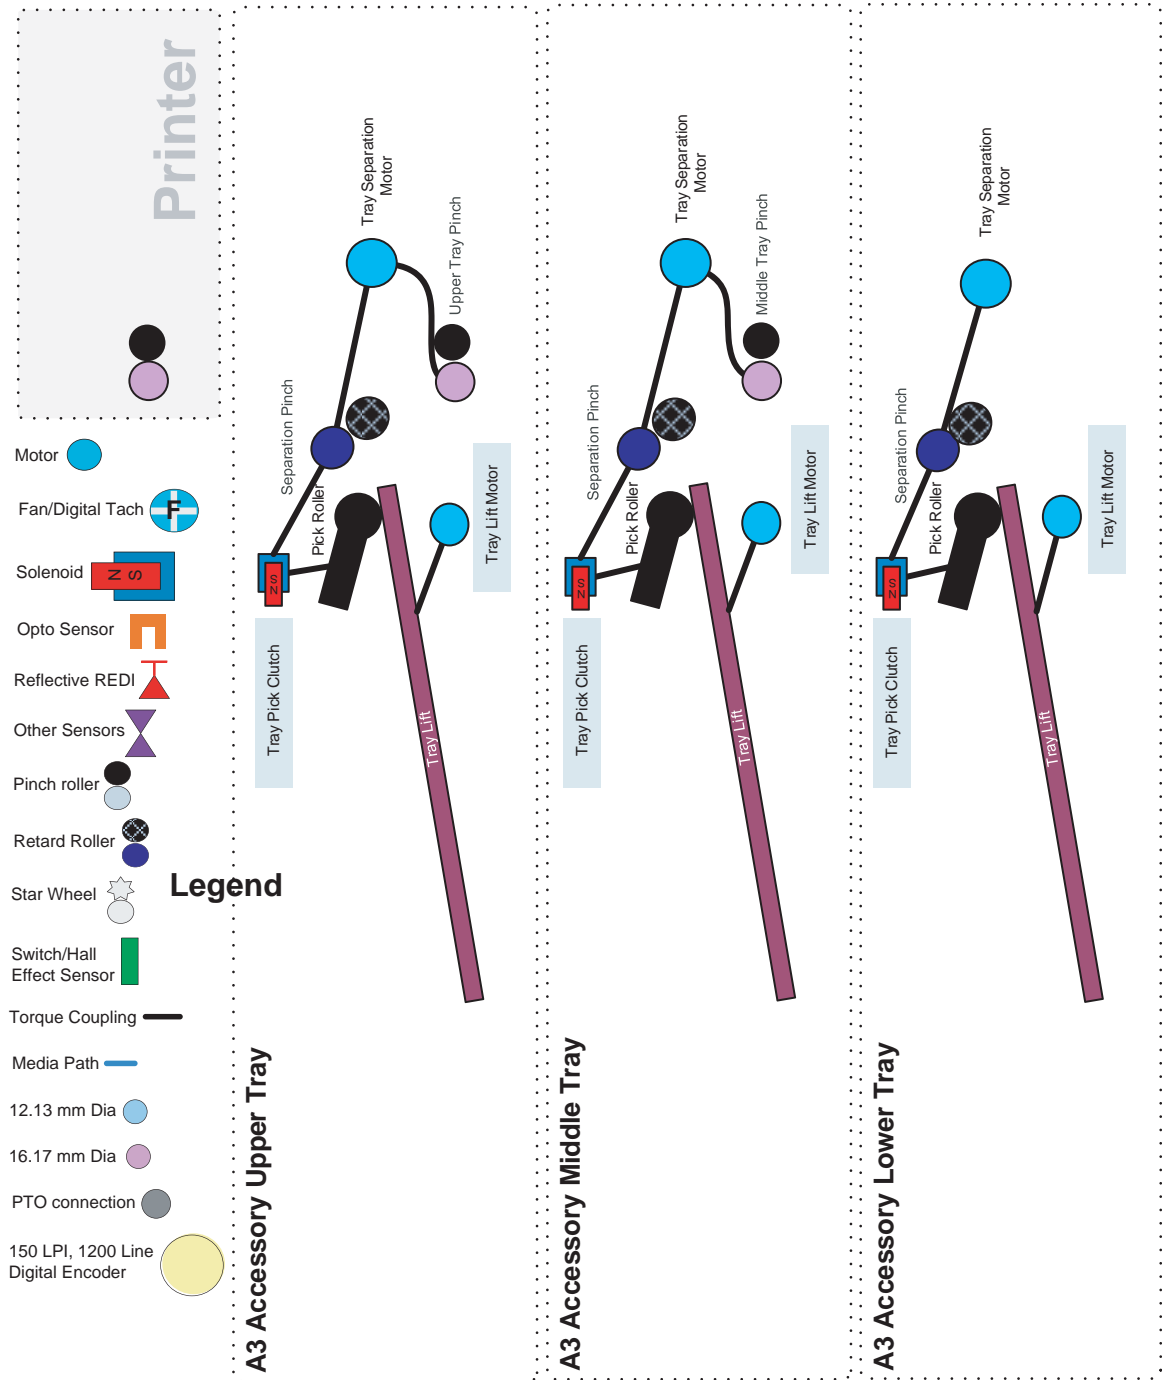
Printer

Motor

Fan/Digital Tach

F

Solenoid

N S

Opto Sensor

Reflective REDI

Other Sensors

Pinch roller

Retard Roller

Star Wheel

Legend

Switch/Hall Effect Sensor

Torque Coupling

Media Path

12.13 mm Dia

16.17 mm Dia

PTO connection

150 LPI, 1200 Line Digital Encoder

Tray Separation Motor

Upper Tray Pinch

Separation Pinch

Pick Roller

Tray Lift Motor

S N

Tray Pick Clutch

Tray Lift

A3 Accessory Upper Tray

Tray Separation Motor

Middle Tray Pinch

Separation Pinch

Pick Roller

Tray Lift Motor

S N

Tray Pick Clutch

Tray Lift

A3 Accessory Middle Tray

Tray Separation Motor

Separation Pinch

Pick Roller

Tray Lift Motor

S N

Tray Pick Clutch

Tray Lift

A3 Accessory Lower Tray